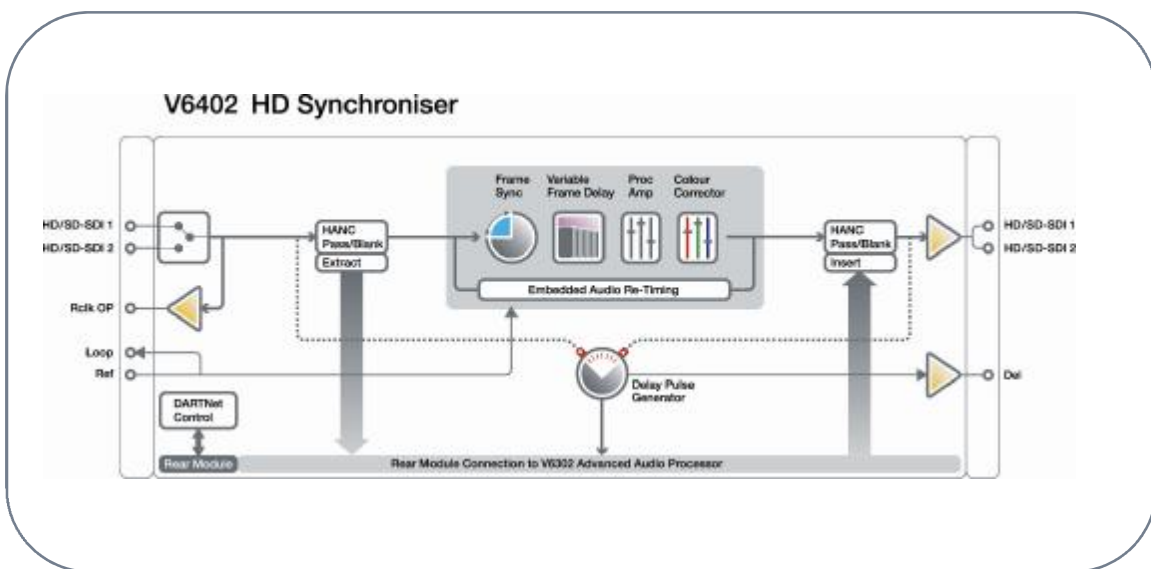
V6402 HD Synchroniser

HD/SD-SDI 1
HD/SD-SDI 2
Rclk OP
Loop
Ref

HANC Pass/Blank
Extract

Frame Sync
Variable Frame Delay
Proc Amp
Colour Corrector

Embedded Audio Re-Timing

HANC Pass/Blank
Insert

HD/SD-SDI 1
HD/SD-SDI 2
Del

Delay Pulse Generator

DARTNet Control

Rear Module
Rear Module Connection to V6302 Advanced Audio Processor